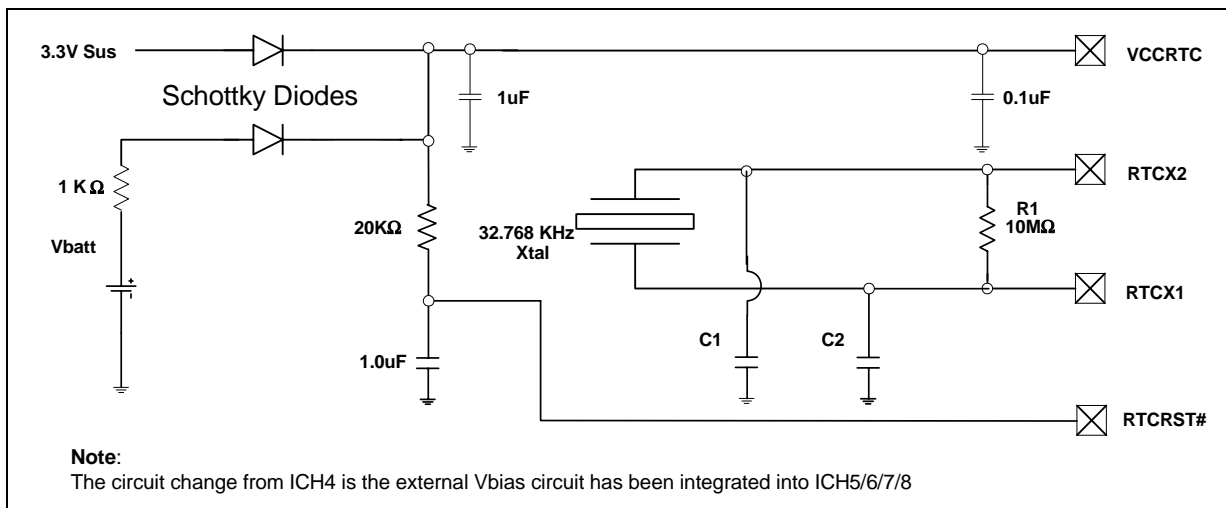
3.3V Sus

Schottky Diodes

1uF

VCCRTC

0.1uF

1 K$\Omega$

Vbatt

20K$\Omega$

32.768 KHz
Xtal

RTCX2

R1
10M$\Omega$

RTCX1

C1

C2

1.0uF

RTCRST#

**Note**:
The circuit change from ICH4 is the external Vbias circuit has been integrated into ICH5/6/7/8